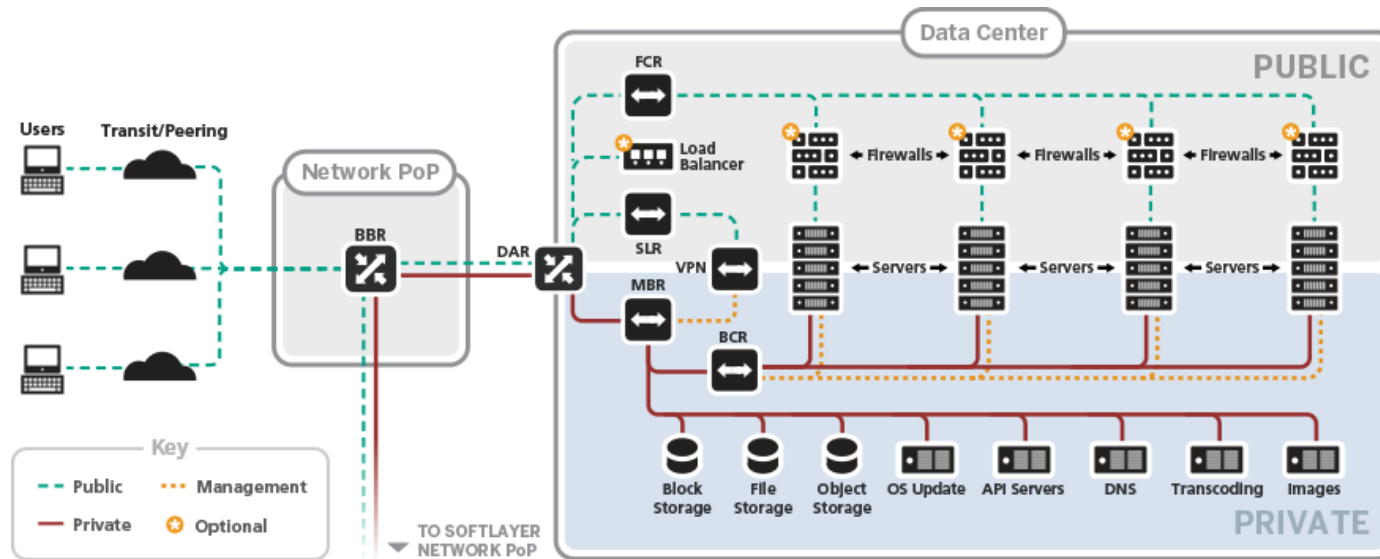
Data Center

PUBLIC

Users

Transit/Peering

Network PoP

BBR

DAR

FCR

Load Balancer

SLR

VPN

MBR

BCR

Firewalls

Firewalls

Firewalls

Servers

Servers

Servers

Block Storage

File Storage

Object Storage

OS Update

API Servers

DNS

Transcoding

Images

PRIVATE

Key

Public

Management

Private

Optional

TO SOFTLAYER NETWORK PoP